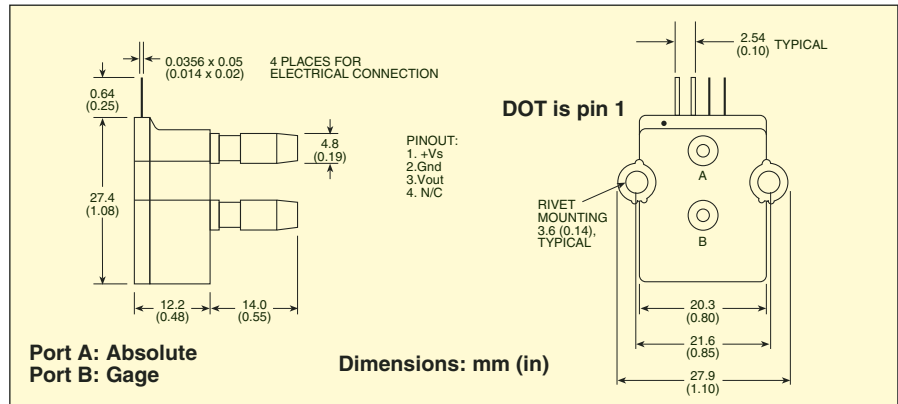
0.0356 x 0.05
(0.014 x 0.02)

4 PLACES FOR
ELECTRICAL CONNECTION

0.64
(0.25)

4.8
(0.19)

27.4
(1.08)

12.2
(0.48)

14.0
(0.55)

PINOUT:
1. +Vs
2.Gnd
3.Vout
4. N/C

2.54
(0.10) TYPICAL

DOT is pin 1

A

B

RIVET
MOUNTING
3.6 (0.14),
TYPICAL

20.3
(0.80)

21.6
(0.85)

27.9
(1.10)

Port A: Absolute
Port B: Gage

Dimensions: mm (in)